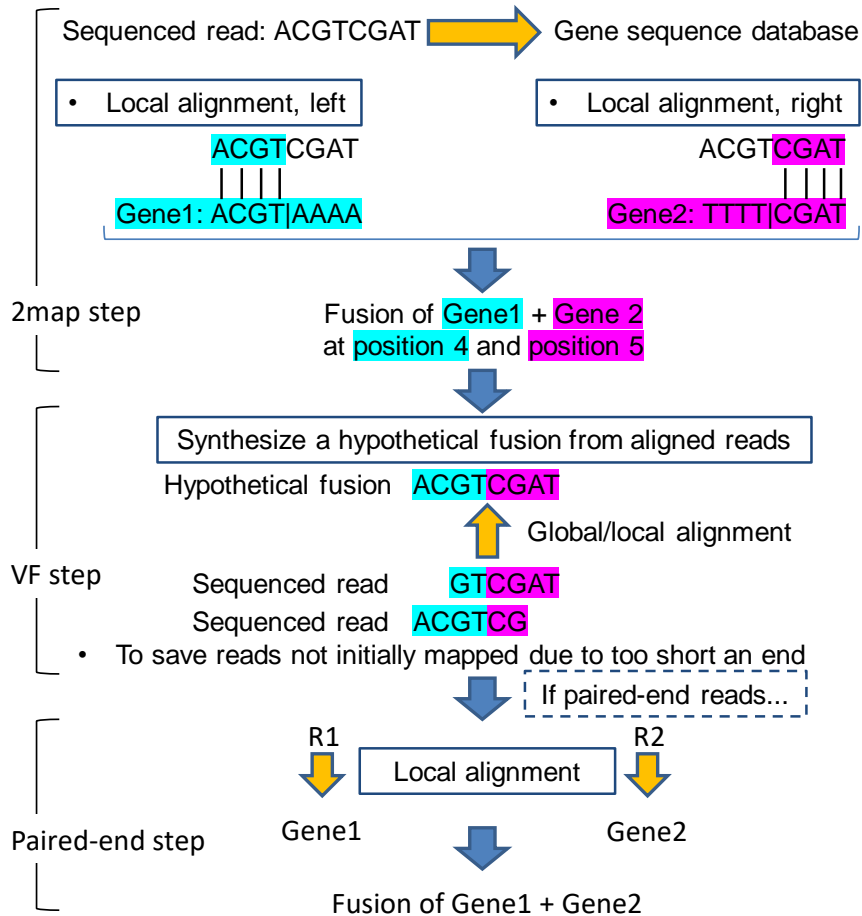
Sequenced read: ACGTCGAT

Gene sequence database

• Local alignment, left

ACGTCGAT

Gene1: ACGT|AAAA

• Local alignment, right

ACGTCGAT

Gene2: TTTT|CGAT

2map step

Fusion of Gene1 + Gene 2 at position 4 and position 5

Synthesize a hypothetical fusion from aligned reads

Hypothetical fusion ACGTCGAT

Global/local alignment

VF step

Sequenced read GTCGAT

Sequenced read ACGTCG

• To save reads not initially mapped due to too short an end

If paired-end reads...

R1

Local alignment

R2

Paired-end step

Gene1

Gene2

Fusion of Gene1 + Gene2